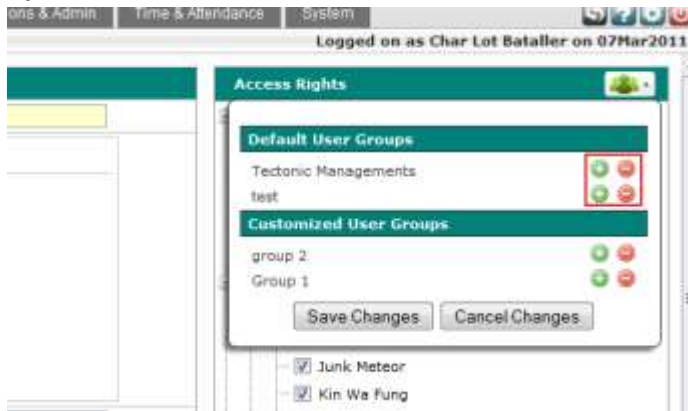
ons & Admin | Time & Attendance | System

Logged on as Char Lot Bataller on 07Mar2011

Access Rights

Default User Groups

Tectonic Managements

test

Customized User Groups

group 2

Group 1

Save Changes | Cancel Changes

Junk Meteor

Kin Wa Fung